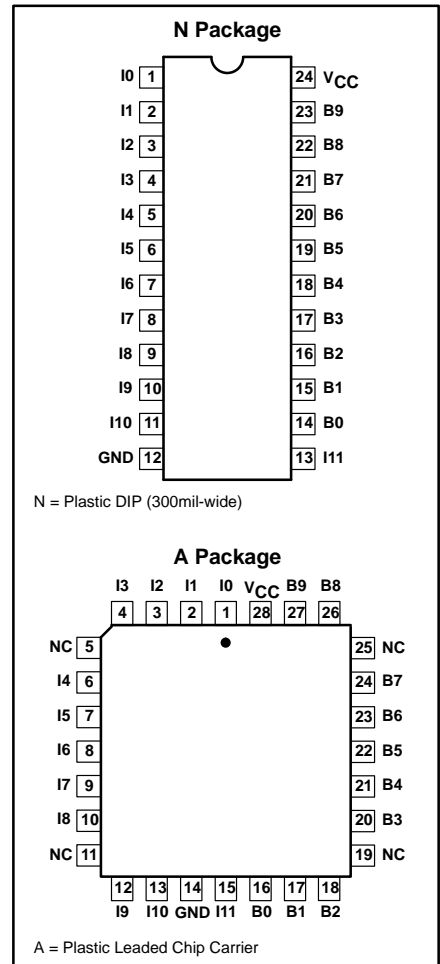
N Package

I0 1
I1 2
I2 3
I3 4
I4 5
I5 6
I6 7
I7 8
I8 9
I9 10
I10 11
GND 12

24 $V_{CC}$
23 B9
22 B8
21 B7
20 B6
19 B5
18 B4
17 B3
16 B2
15 B1
14 B0
13 I11

N = Plastic DIP (300mil-wide)

A Package

I3 I2 I1 I0 $V_{CC}$ B9 B8
4 3 2 1 28 27 26

NC 5
I4 6
I5 7
I6 8
I7 9
I8 10
NC 11

25 NC
24 B7
23 B6
22 B5
21 B4
20 B3
19 NC

12 13 14 15 16 17 18
I9 I10 GND I11 B0 B1 B2

A = Plastic Leaded Chip Carrier